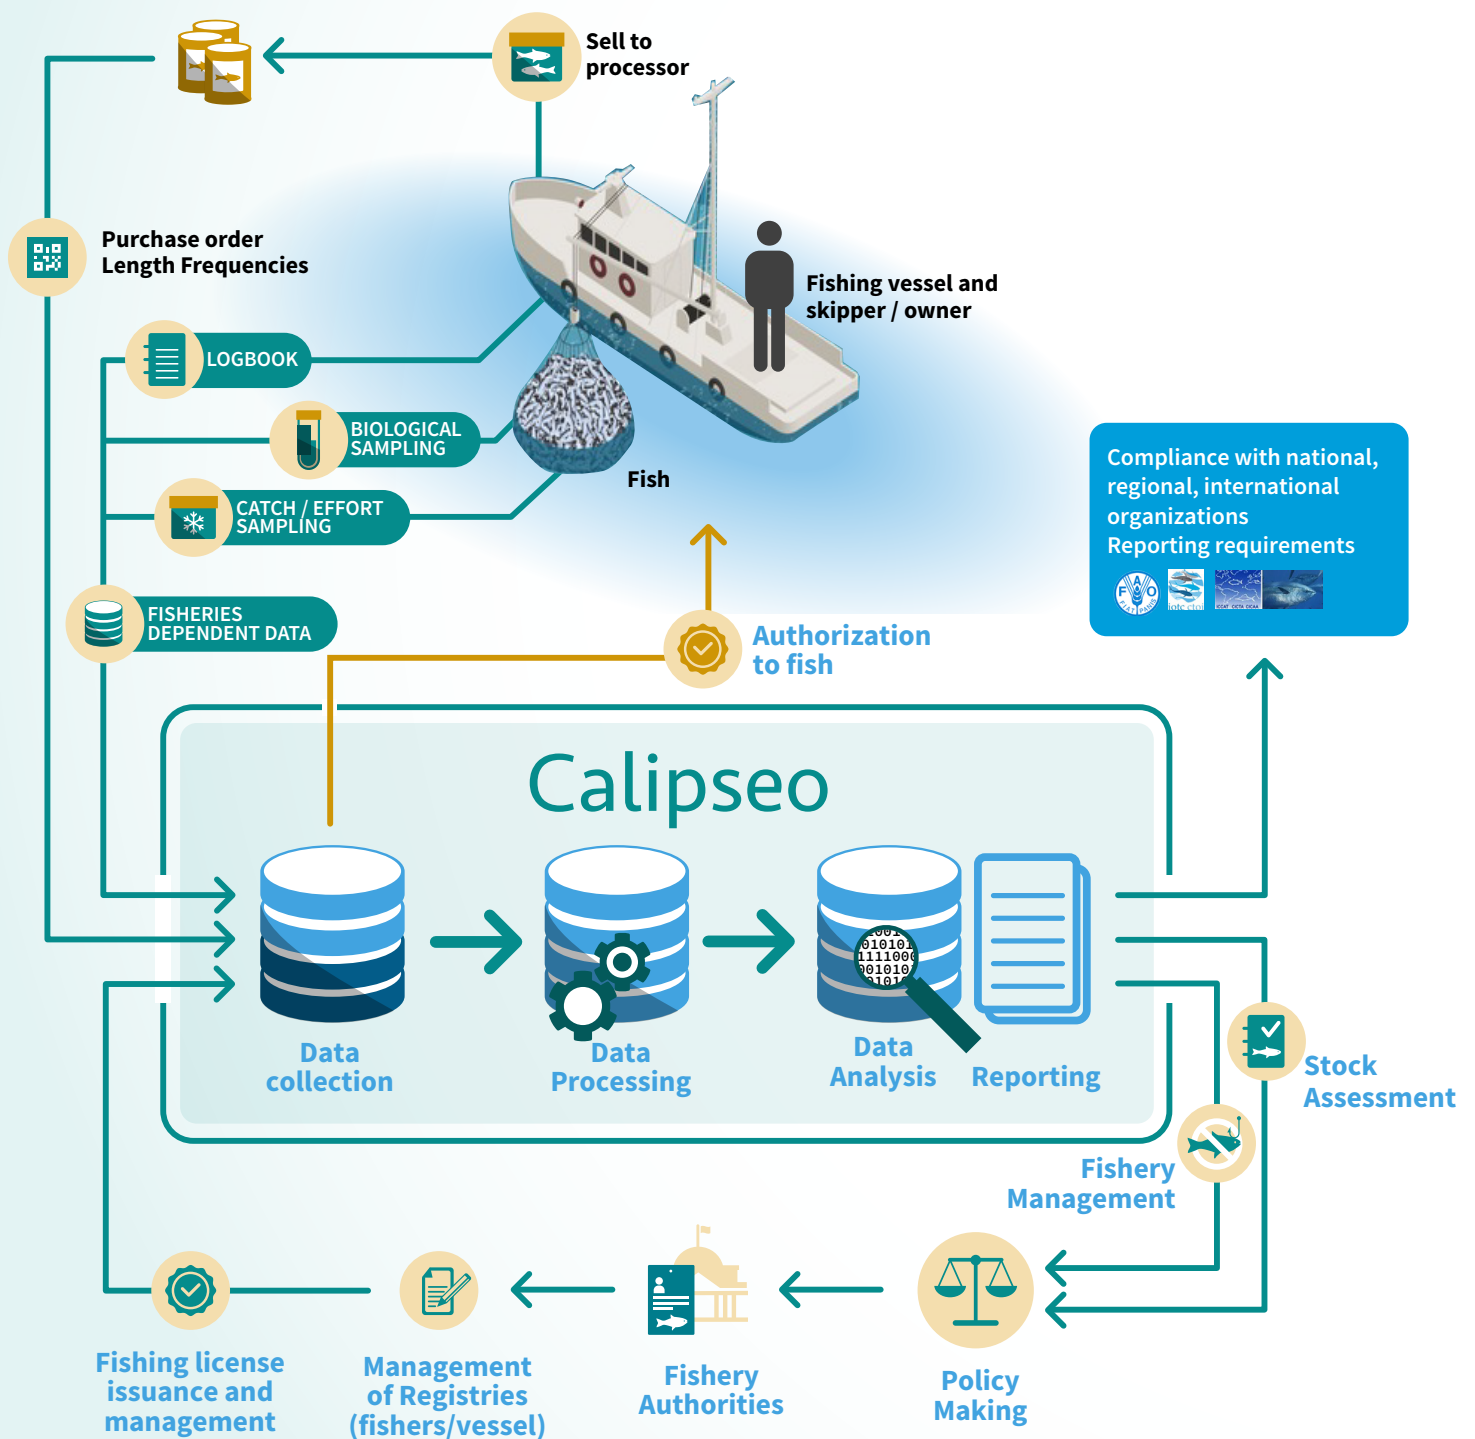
Sell to processor

Purchase order
Length Frequencies

Fishing vessel and skipper / owner

LOGBOOK

BIOLOGICAL SAMPLING

CATCH / EFFORT SAMPLING

Fish

FISHERIES DEPENDENT DATA

Compliance with national, regional, international organizations
Reporting requirements

Authorization to fish

Calipseo

001
010101
111100
001010
0101

Data collection

Data Processing

Data Analysis

Reporting

Stock Assessment

Fishery Management

Fishing license issuance and management

Management of Registries (fishers/vessel)

Fishery Authorities

Policy Making